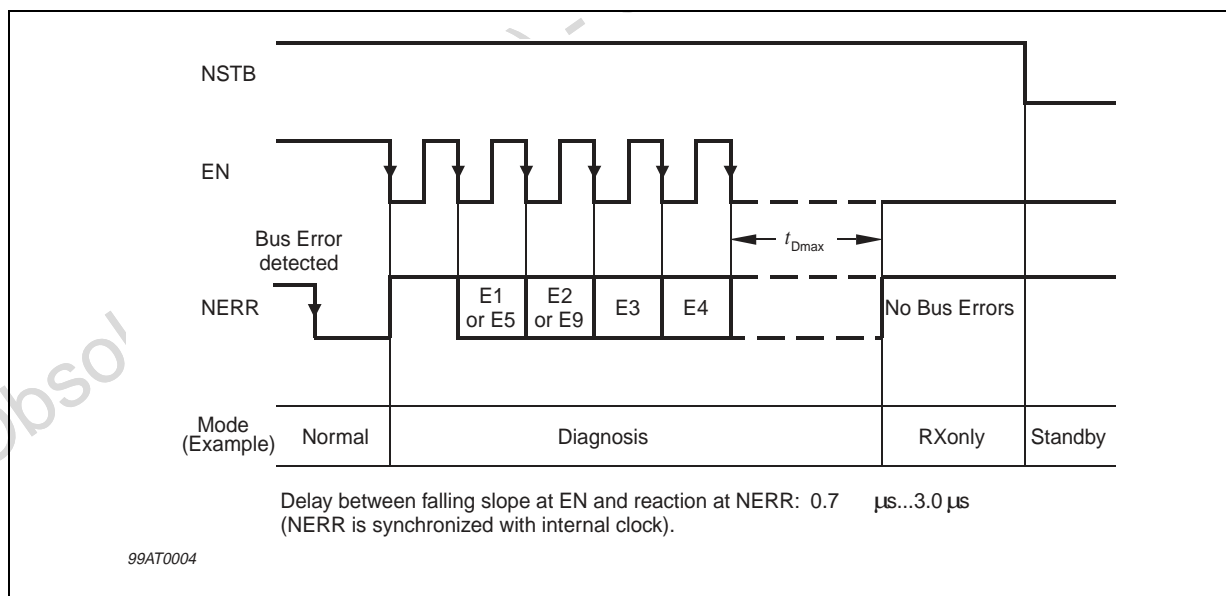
NSTB

EN

Bus Error detected

$t_{Dmax}$

NERR

E1 or E5

E2 or E9

E3

E4

No Bus Errors

Mode (Example)

Normal

Diagnosis

RXonly

Standby

Delay between falling slope at EN and reaction at NERR: 0.7 µs...3.0 µs (NERR is synchronized with internal clock).

99AT0004

Obso